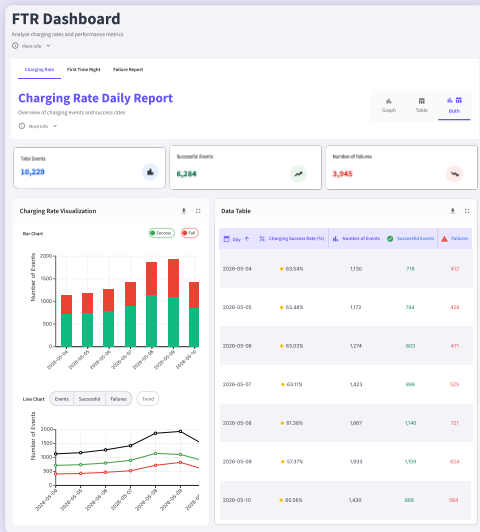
FTR Dashboard

Analyze charging rates and performance metrics

More Info

Charging Rate | First Time Right | Failure Report

Charging Rate Daily Report

Overview of charging events and success rates

More Info

Graph | Table | Both

Total Events
10,229

Successful Events
6,284

Number of Failures
3,945

Charging Rate Visualization

Bar Chart

Success | Fail

Number of Events

2000
1750
1500
1250
1000
750
500
250
0

2026-05-04
2026-05-05
2026-05-06
2026-05-07
2026-05-08
2026-05-09
2026-05-10

Line Chart

Events | Successful | Failures | Trend

Number of Events

2000
1500
1000
500
0

2026-05-04
2026-05-05
2026-05-06
2026-05-07
2026-05-08
2026-05-09
2026-05-10

Data Table

| Day | Charging Success Rate (%) | Number of Events | Successful Events | Failures |
|---|---|---|---|---|
| 2026-05-04 | 63.54% | 1,130 | 718 | 412 |
| 2026-05-05 | 63.48% | 1,172 | 744 | 428 |
| 2026-05-06 | 63.03% | 1,274 | 803 | 471 |
| 2026-05-07 | 63.11% | 1,423 | 898 | 525 |
| 2026-05-08 | 61.36% | 1,867 | 1,146 | 721 |
| 2026-05-09 | 57.37% | 1,933 | 1,109 | 824 |
| 2026-05-10 | 60.56% | 1,430 | 866 | 564 |